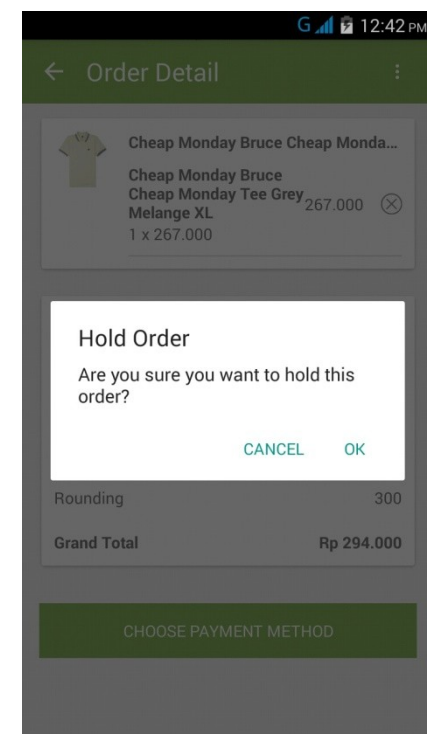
G 12:42 PM

← Order Detail ⋮

Cheap Monday Bruce Cheap Monda...

Cheap Monday Bruce Cheap Monday Tee Grey Melange XL 267.000 ⊗
1 x 267.000

Hold Order

Are you sure you want to hold this order?

CANCEL OK

Rounding 300

Grand Total Rp 294.000

CHOOSE PAYMENT METHOD